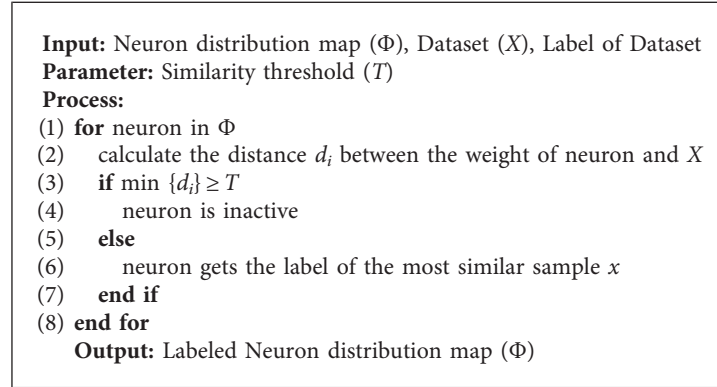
**Input:** Neuron distribution map ($\Phi$), Dataset ($X$), Label of Dataset
**Parameter:** Similarity threshold ($T$)
**Process:**
(1) **for** neuron in $\Phi$
(2) calculate the distance $d_i$ between the weight of neuron and $X$
(3) **if** min $\{d_i\} \geq T$
(4) neuron is inactive
(5) **else**
(6) neuron gets the label of the most similar sample $x$
(7) **end if**
(8) **end for**
**Output:** Labeled Neuron distribution map ($\Phi$)